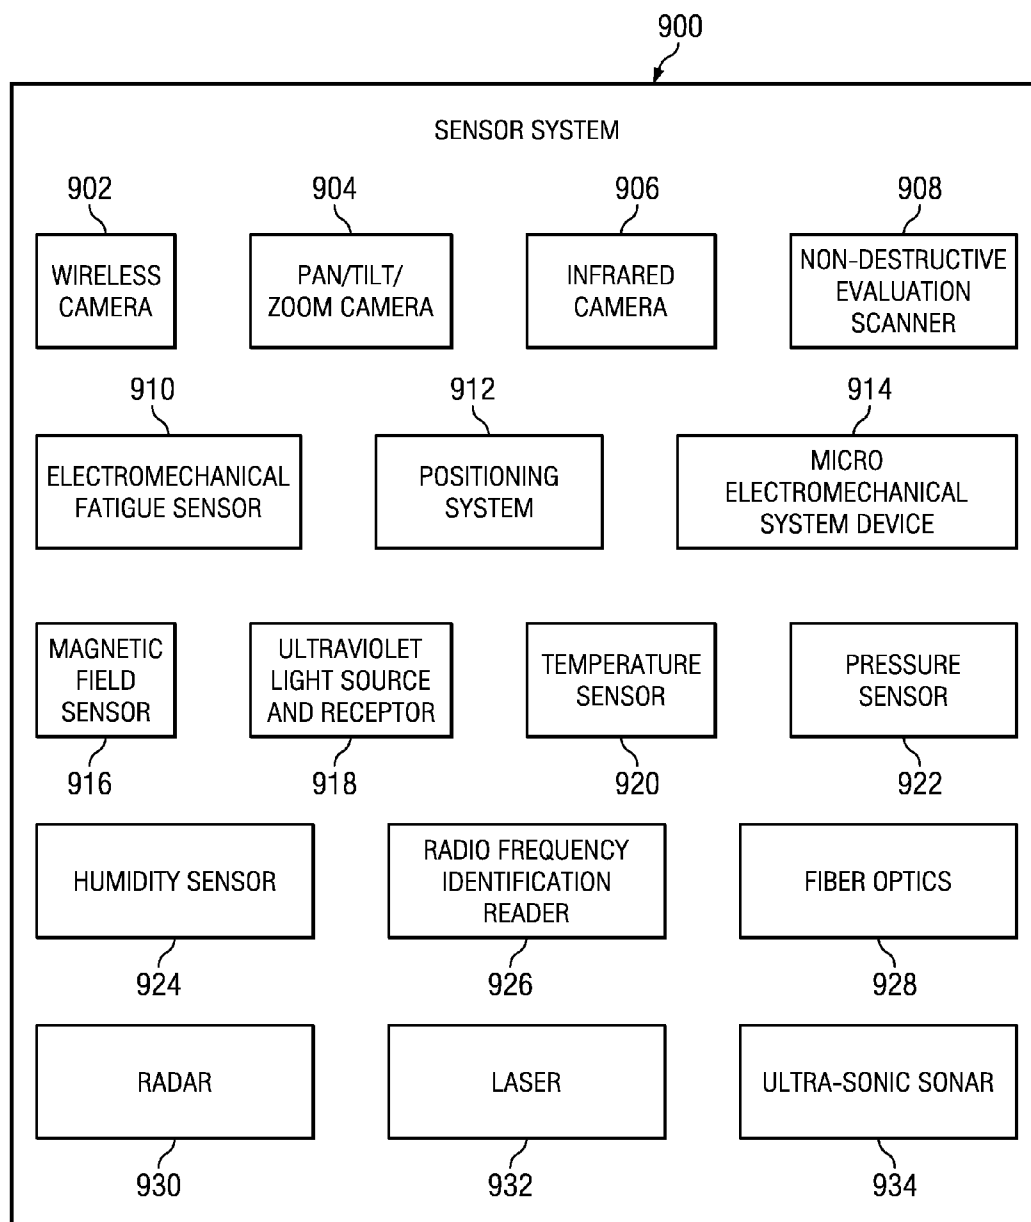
900

SENSOR SYSTEM

902
WIRELESS CAMERA

904
PAN/TILT/ ZOOM CAMERA

906
INFRARED CAMERA

908
NON-DESTRUCTIVE EVALUATION SCANNER

910
ELECTROMECHANICAL FATIGUE SENSOR

912
POSITIONING SYSTEM

914
MICRO ELECTROMECHANICAL SYSTEM DEVICE

MAGNETIC FIELD SENSOR
916

ULTRAVIOLET LIGHT SOURCE AND RECEPTOR
918

TEMPERATURE SENSOR
920

PRESSURE SENSOR
922

HUMIDITY SENSOR
924

RADIO FREQUENCY IDENTIFICATION READER
926

FIBER OPTICS
928

RADAR
930

LASER
932

ULTRA-SONIC SONAR
934